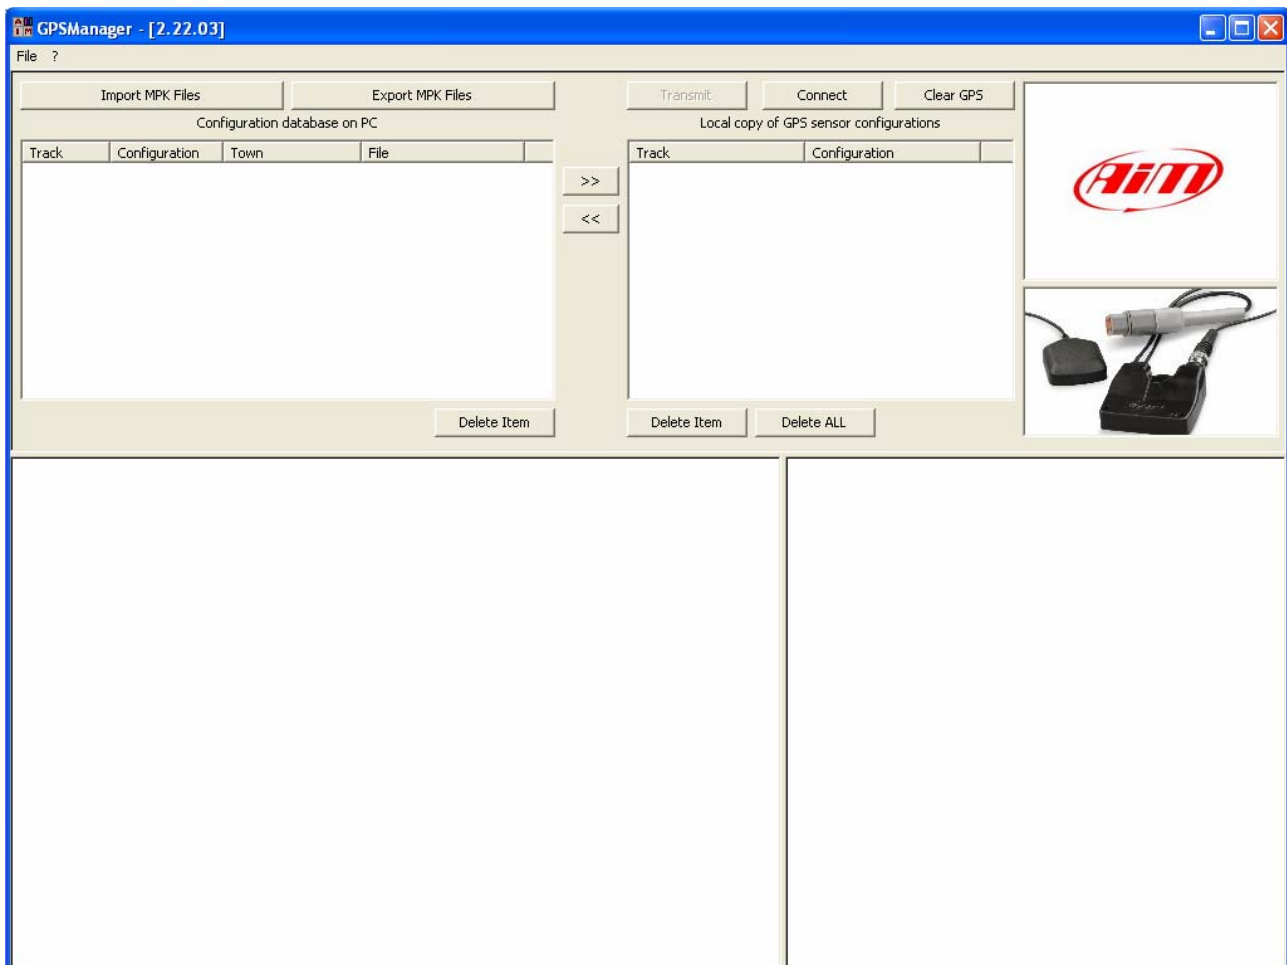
GPSManager - [2.22.03]

File ?

Import MPK Files

Export MPK Files

Configuration database on PC

| Track | Configuration | Town | File |
|---|---|---|---|

>>

<<

Delete Item

Transmit

Connect

Clear GPS

Local copy of GPS sensor configurations

| Track | Configuration |
|---|---|

Delete Item

Delete ALL

AiM